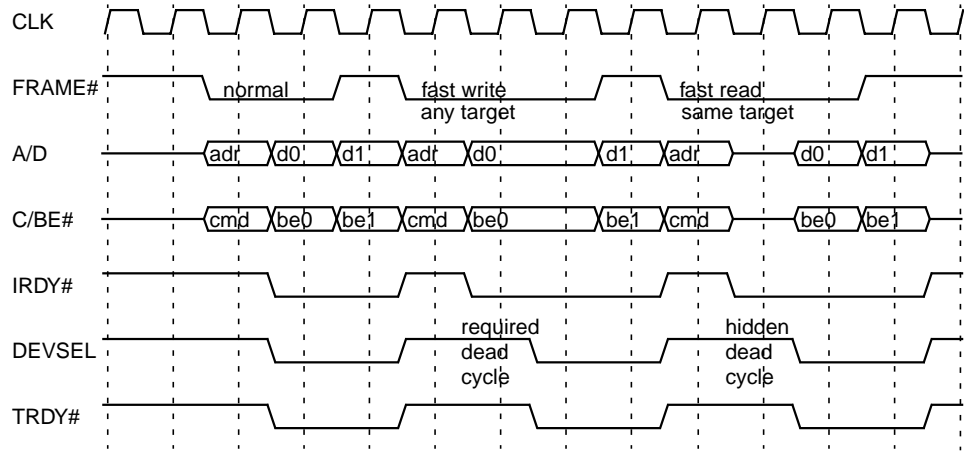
CLK

FRAME#

normal

fast write
any target

fast read
same target

A/D

adr

d0

d1

adr

d0

d1

adr

d0

d1

C/BE#

cmd

be0

be1

cmd

be0

be1

cmd

be0

be1

IRDY#

DEVSEL

required
dead
cycle

hidden
dead
cycle

TRDY#